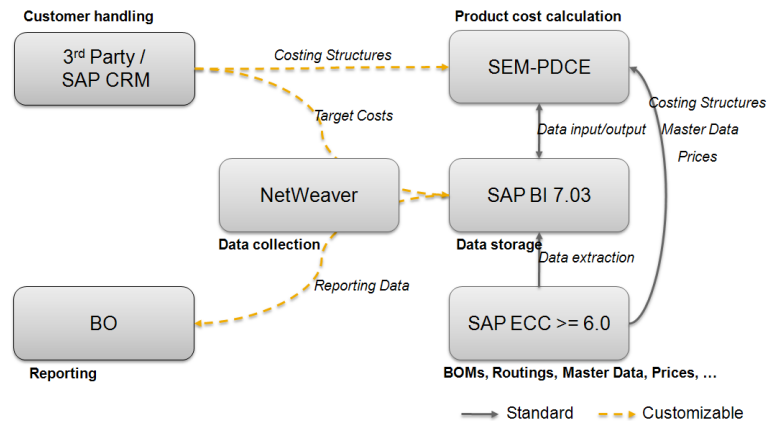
Customer handling

3rd Party / SAP CRM

Costing Structures

Product cost calculation

SEM-PDCE

Target Costs

Data input/output

Costing Structures

Master Data

Prices

NetWeaver

SAP BI 7.03

Data collection

Data storage

Data extraction

Reporting Data

BO

SAP ECC >= 6.0

Reporting

BOMs, Routings, Master Data, Prices, …

Standard

Customizable